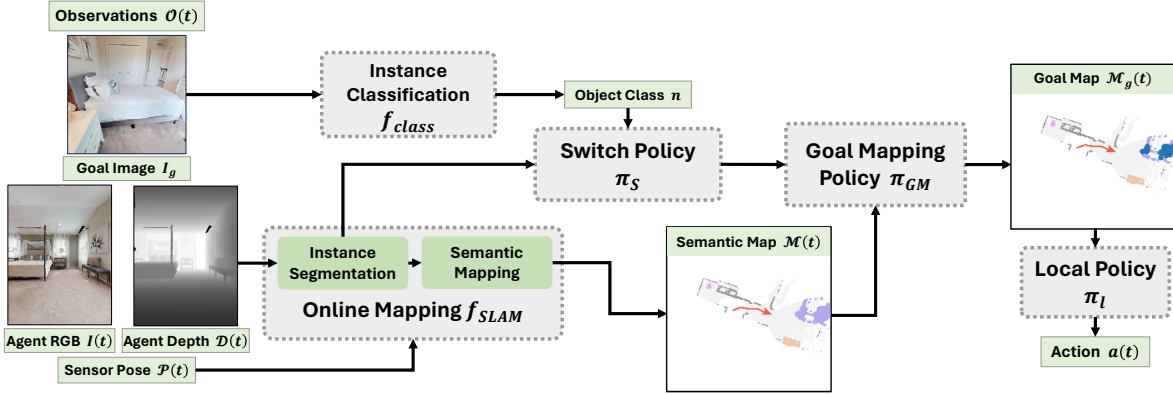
Observations $\mathcal{O}(t)$

Goal Image $I_g$

Agent RGB $I(t)$

Agent Depth $\mathcal{D}(t)$

Sensor Pose $\mathcal{P}(t)$

Instance Classification $f_{class}$

Object Class $n$

Switch Policy $\pi_S$

Goal Mapping Policy $\pi_{GM}$

Instance Segmentation

Semantic Mapping

Online Mapping $f_{SLAM}$

Semantic Map $\mathcal{M}(t)$

Goal Map $\mathcal{M}_g(t)$

Local Policy $\pi_l$

Action $a(t)$